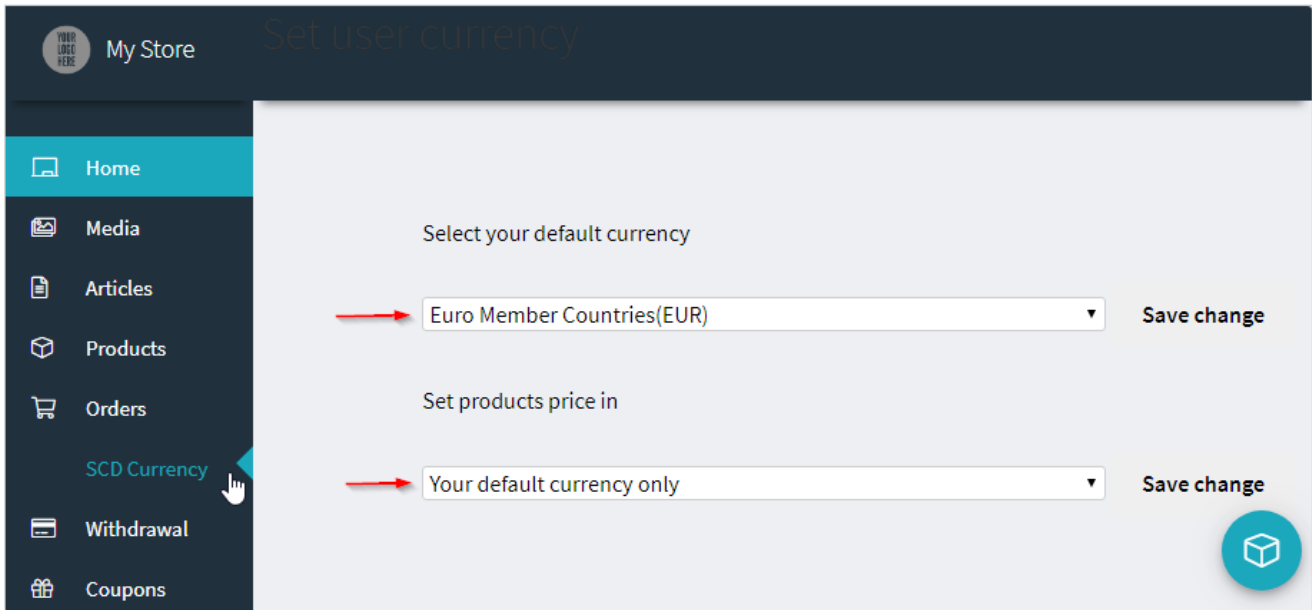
YOUR LOGO HERE

My Store

Set user currency

Home

Media

Articles

Products

Orders

SCD Currency

Withdrawal

Coupons

Select your default currency

Euro Member Countries(EUR)

Save change

Set products price in

Your default currency only

Save change